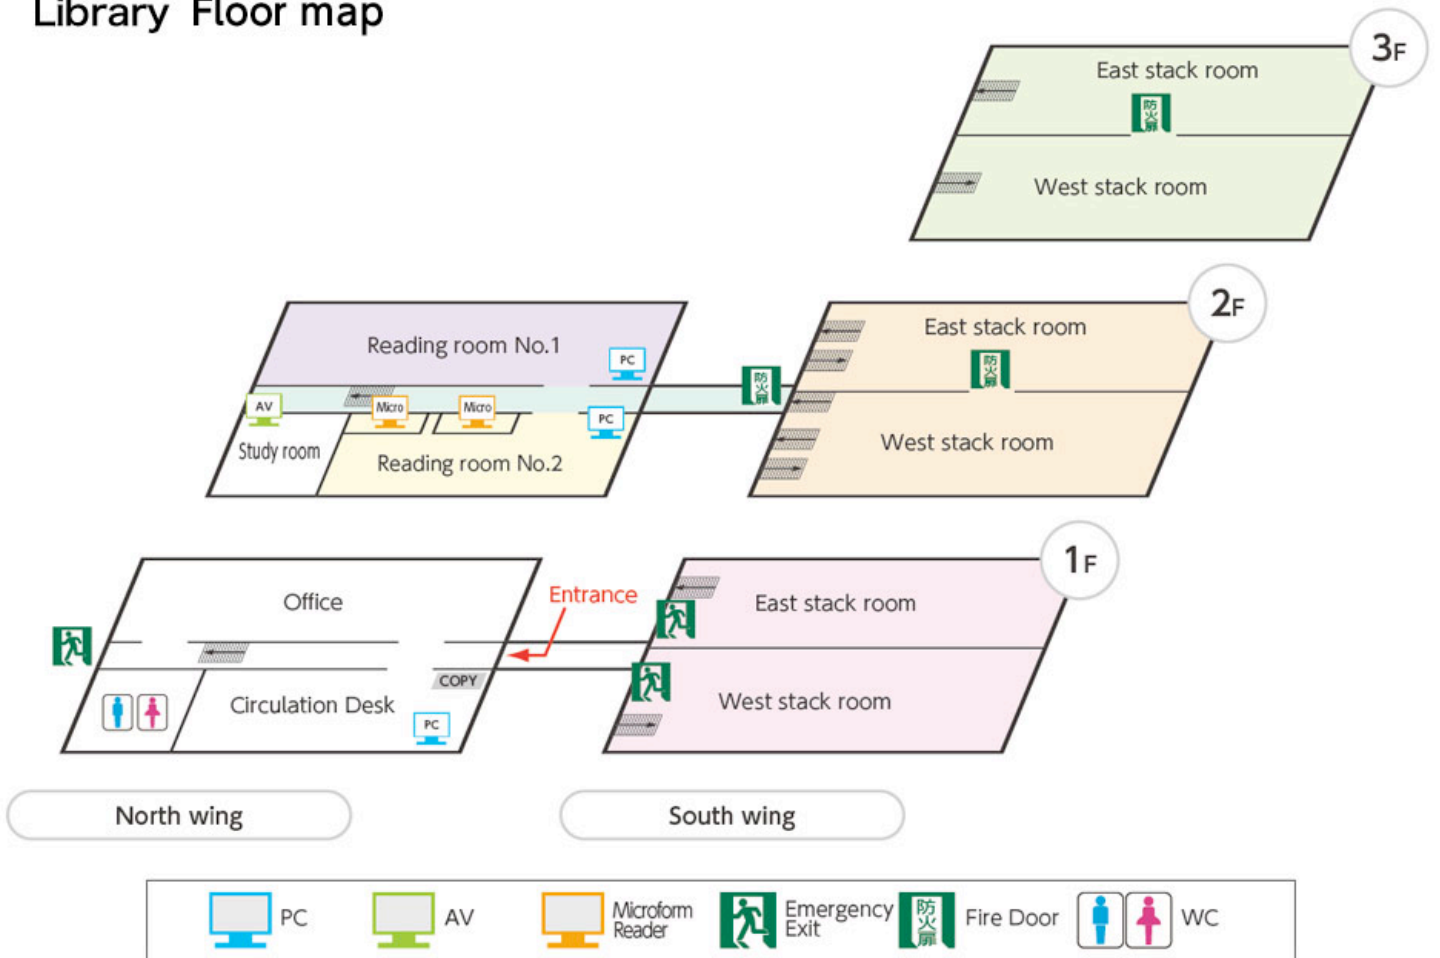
Library Floor map

3F
East stack room
防火扉
West stack room

2F
Reading room No.1
PC
AV
Micro
Micro
PC
Study room
Reading room No.2
防火扉
East stack room
防火扉
West stack room

1F
Office
Entrance
Circulation Desk
COPY
PC
East stack room
West stack room

North wing
South wing

PC
AV
Microform Reader
Emergency Exit
防火扉
Fire Door
WC